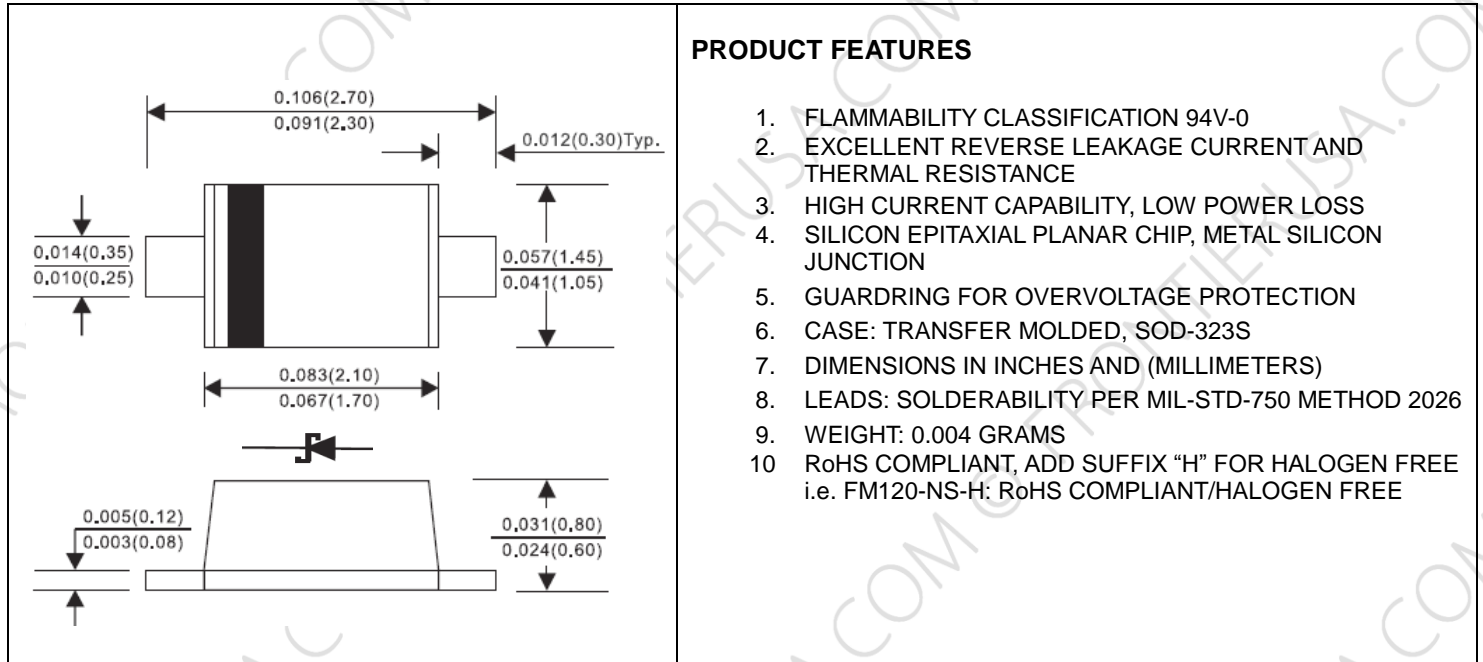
0.106(2.70)
0.091(2.30)
0.012(0.30)Typ.
0.014(0.35)
0.010(0.25)
0.057(1.45)
0.041(1.05)
0.083(2.10)
0.067(1.70)
0.005(0.12)
0.003(0.08)
0.031(0.80)
0.024(0.60)

PRODUCT FEATURES

1. FLAMMABILITY CLASSIFICATION 94V-0
2. EXCELLENT REVERSE LEAKAGE CURRENT AND THERMAL RESISTANCE
3. HIGH CURRENT CAPABILITY, LOW POWER LOSS
4. SILICON EPITAXIAL PLANAR CHIP, METAL SILICON JUNCTION
5. GUARDRING FOR OVERVOLTAGE PROTECTION
6. CASE: TRANSFER MOLDED, SOD-323S
7. DIMENSIONS IN INCHES AND (MILLIMETERS)
8. LEADS: SOLDERABILITY PER MIL-STD-750 METHOD 2026
9. WEIGHT: 0.004 GRAMS
10 RoHS COMPLIANT, ADD SUFFIX “H” FOR HALOGEN FREE i.e. FM120-NS-H: RoHS COMPLIANT/HALOGEN FREE